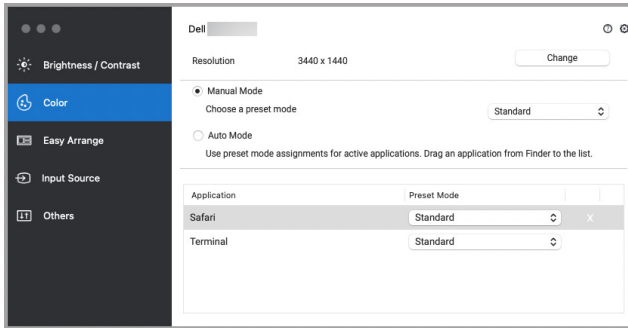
Brightness / Contrast

Color

Easy Arrange

Input Source

Others

Dell

Resolution 3440 x 1440

Change

Manual Mode

Choose a preset mode

Standard

Auto Mode

Use preset mode assignments for active applications. Drag an application from Finder to the list.

| Application | Preset Mode | |
|---|---|---|
| Safari | Standard | X |
| Terminal | Standard | |